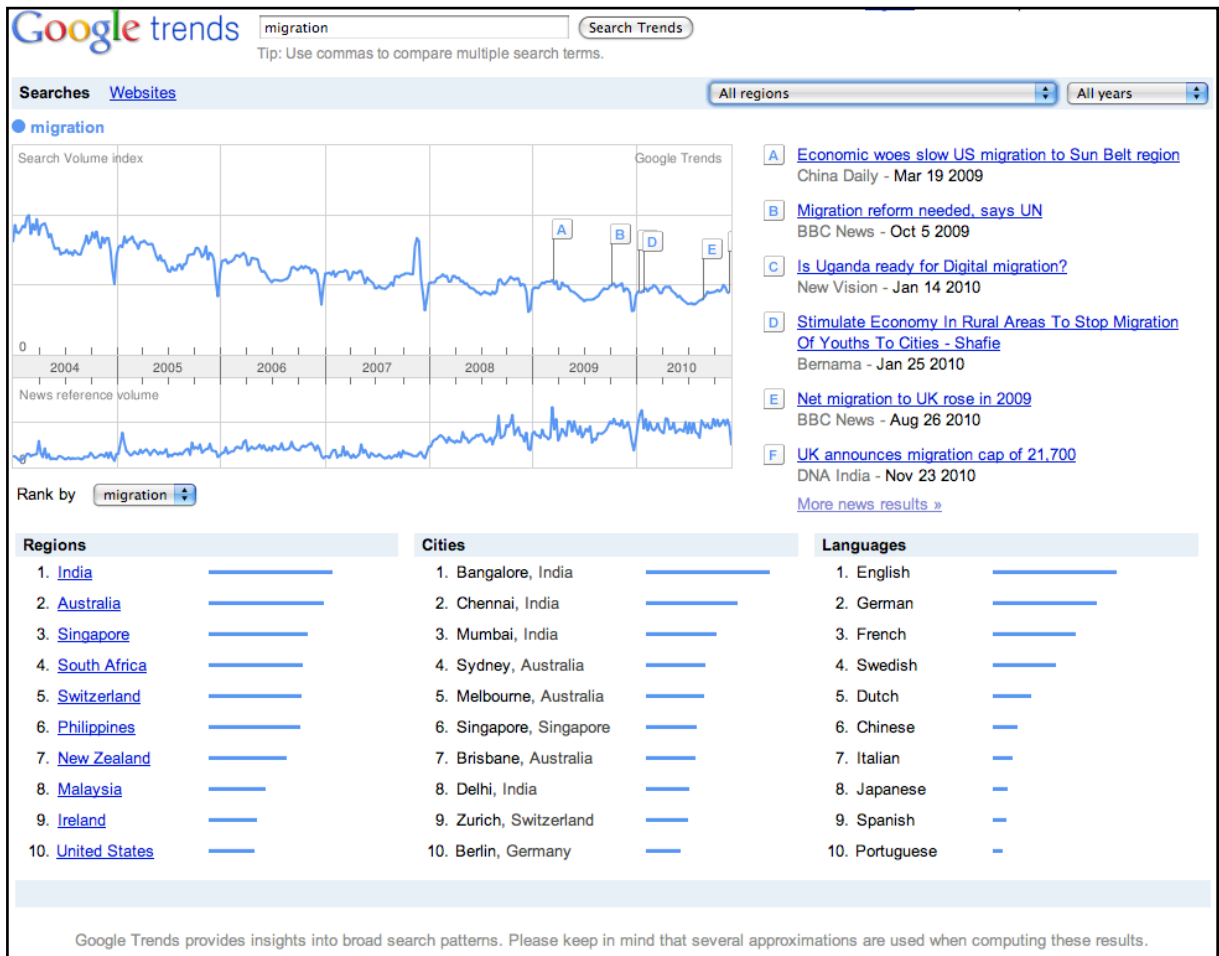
Google trends

migration

Search Trends

Tip: Use commas to compare multiple search terms.

Searches Websites

All regions

All years

migration

Search Volume index

Google Trends

A B D E

0

2004 2005 2006 2007 2008 2009 2010

News reference volume

0

Rank by migration

A Economic woes slow US migration to Sun Belt region
China Daily - Mar 19 2009

B Migration reform needed, says UN
BBC News - Oct 5 2009

C Is Uganda ready for Digital migration?
New Vision - Jan 14 2010

D Stimulate Economy In Rural Areas To Stop Migration Of Youths To Cities - Shafie
Bernama - Jan 25 2010

E Net migration to UK rose in 2009
BBC News - Aug 26 2010

F UK announces migration cap of 21,700
DNA India - Nov 23 2010

More news results »

Regions
1. India
2. Australia
3. Singapore
4. South Africa
5. Switzerland
6. Philippines
7. New Zealand
8. Malaysia
9. Ireland
10. United States

Cities
1. Bangalore, India
2. Chennai, India
3. Mumbai, India
4. Sydney, Australia
5. Melbourne, Australia
6. Singapore, Singapore
7. Brisbane, Australia
8. Delhi, India
9. Zurich, Switzerland
10. Berlin, Germany

Languages
1. English
2. German
3. French
4. Swedish
5. Dutch
6. Chinese
7. Italian
8. Japanese
9. Spanish
10. Portuguese

Google Trends provides insights into broad search patterns. Please keep in mind that several approximations are used when computing these results.